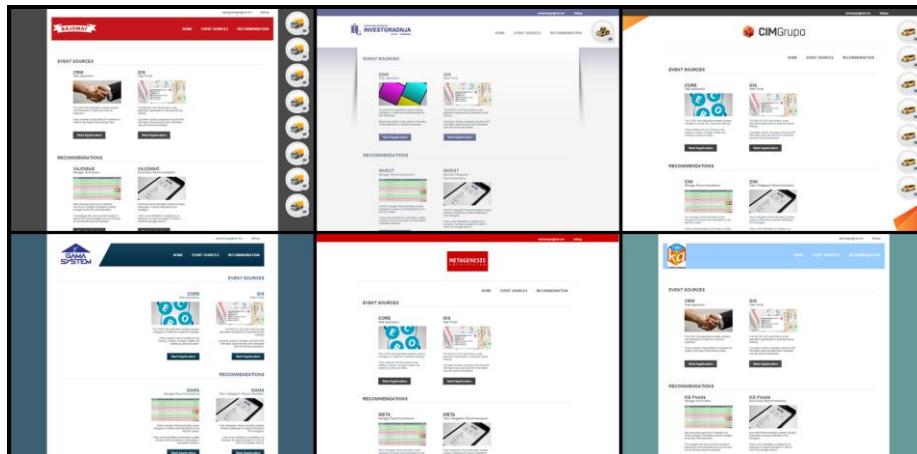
BAJOMAT
HOME EVENT SOURCES RECOMMENDATION
EVENT SOURCES
CRM
GIS
Start Application
Start Application
RECOMMENDATIONS
VAJOMAG
VAJOMAG

INVESTGRADNJA
HOME EVENT SOURCES RECOMMENDATION
EVENT SOURCES
EDIS
GIS
Start Application
Start Application
RECOMMENDATIONS
INVEST
INVEST

CIMGrupo
HOME EVENT SOURCES RECOMMENDATION
EVENT SOURCES
CORE
GIS
Start Application
Start Application
RECOMMENDATIONS
CIM
CIM

GAMA SYSTEM
HOME EVENT SOURCES RECOMMENDATION
EVENT SOURCES
CORE
GIS
Start Application
Start Application
RECOMMENDATIONS
GAMA
GAMA

METAGENESIS
HOME EVENT SOURCES RECOMMENDATION
EVENT SOURCES
CORE
GIS
Start Application
Start Application
RECOMMENDATIONS
META
META

HOME EVENT SOURCES RECOMMENDATION
EVENT SOURCES
CRM
GIS
Start Application
Start Application
RECOMMENDATIONS
KG Foods
KG Foods